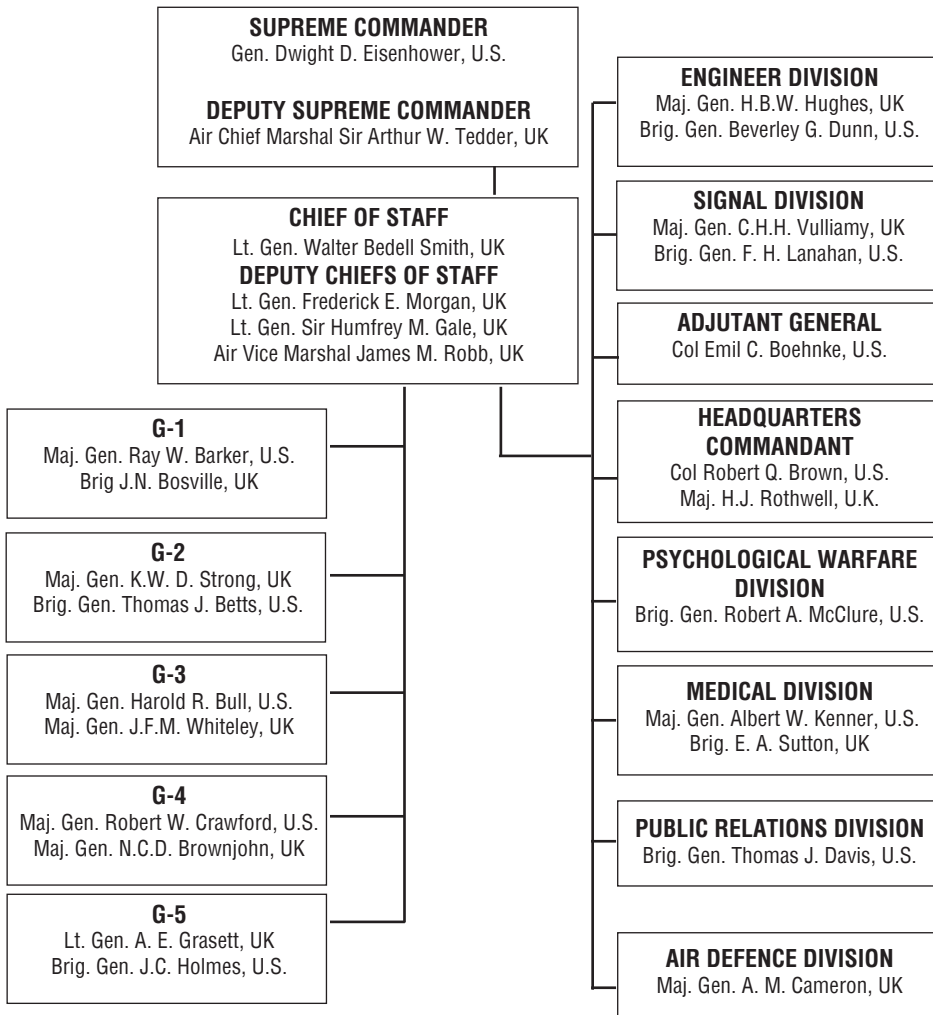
SUPREME COMMANDER
Gen. Dwight D. Eisenhower, U.S.

DEPUTY SUPREME COMMANDER
Air Chief Marshal Sir Arthur W. Tedder, UK

CHIEF OF STAFF
Lt. Gen. Walter Bedell Smith, UK
DEPUTY CHIEFS OF STAFF
Lt. Gen. Frederick E. Morgan, UK
Lt. Gen. Sir Humfrey M. Gale, UK
Air Vice Marshal James M. Robb, UK

G-1
Maj. Gen. Ray W. Barker, U.S.
Brig J.N. Bosville, UK

G-2
Maj. Gen. K.W. D. Strong, UK
Brig. Gen. Thomas J. Betts, U.S.

G-3
Maj. Gen. Harold R. Bull, U.S.
Maj. Gen. J.F.M. Whiteley, UK

G-4
Maj. Gen. Robert W. Crawford, U.S.
Maj. Gen. N.C.D. Brownjohn, UK

G-5
Lt. Gen. A. E. Grasett, UK
Brig. Gen. J.C. Holmes, U.S.

ENGINEER DIVISION
Maj. Gen. H.B.W. Hughes, UK
Brig. Gen. Beverley G. Dunn, U.S.

SIGNAL DIVISION
Maj. Gen. C.H.H. Vulliamy, UK
Brig. Gen. F. H. Lanahan, U.S.

ADJUTANT GENERAL
Col Emil C. Boehnke, U.S.

HEADQUARTERS COMMANDANT
Col Robert Q. Brown, U.S.
Maj. H.J. Rothwell, U.K.

PSYCHOLOGICAL WARFARE DIVISION
Brig. Gen. Robert A. McClure, U.S.

MEDICAL DIVISION
Maj. Gen. Albert W. Kenner, U.S.
Brig. E. A. Sutton, UK

PUBLIC RELATIONS DIVISION
Brig. Gen. Thomas J. Davis, U.S.

AIR DEFENCE DIVISION
Maj. Gen. A. M. Cameron, UK